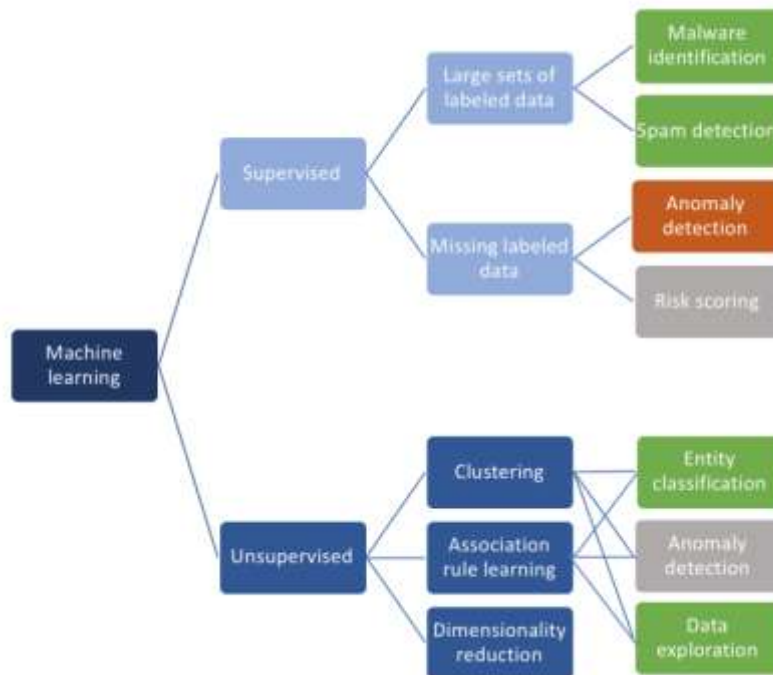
Machine learning

Supervised

Large sets of labeled data

Malware identification

Spam detection

Missing labeled data

Anomaly detection

Risk scoring

Unsupervised

Clustering

Association rule learning

Dimensionality reduction

Entity classification

Anomaly detection

Data exploration